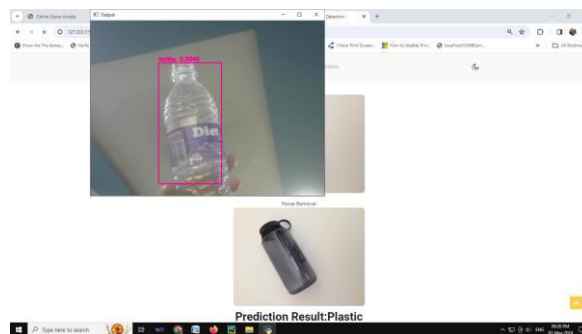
Online Game Arcade
Output
Detection
127.0.0.1
Show the file button
Verify
How Print Screen
How to disable Prin
localhost:5000/am
All Bookm
bottle 0.9949
Diet
Noise Removal
Prediction Result:Plastic
Type here to search
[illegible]